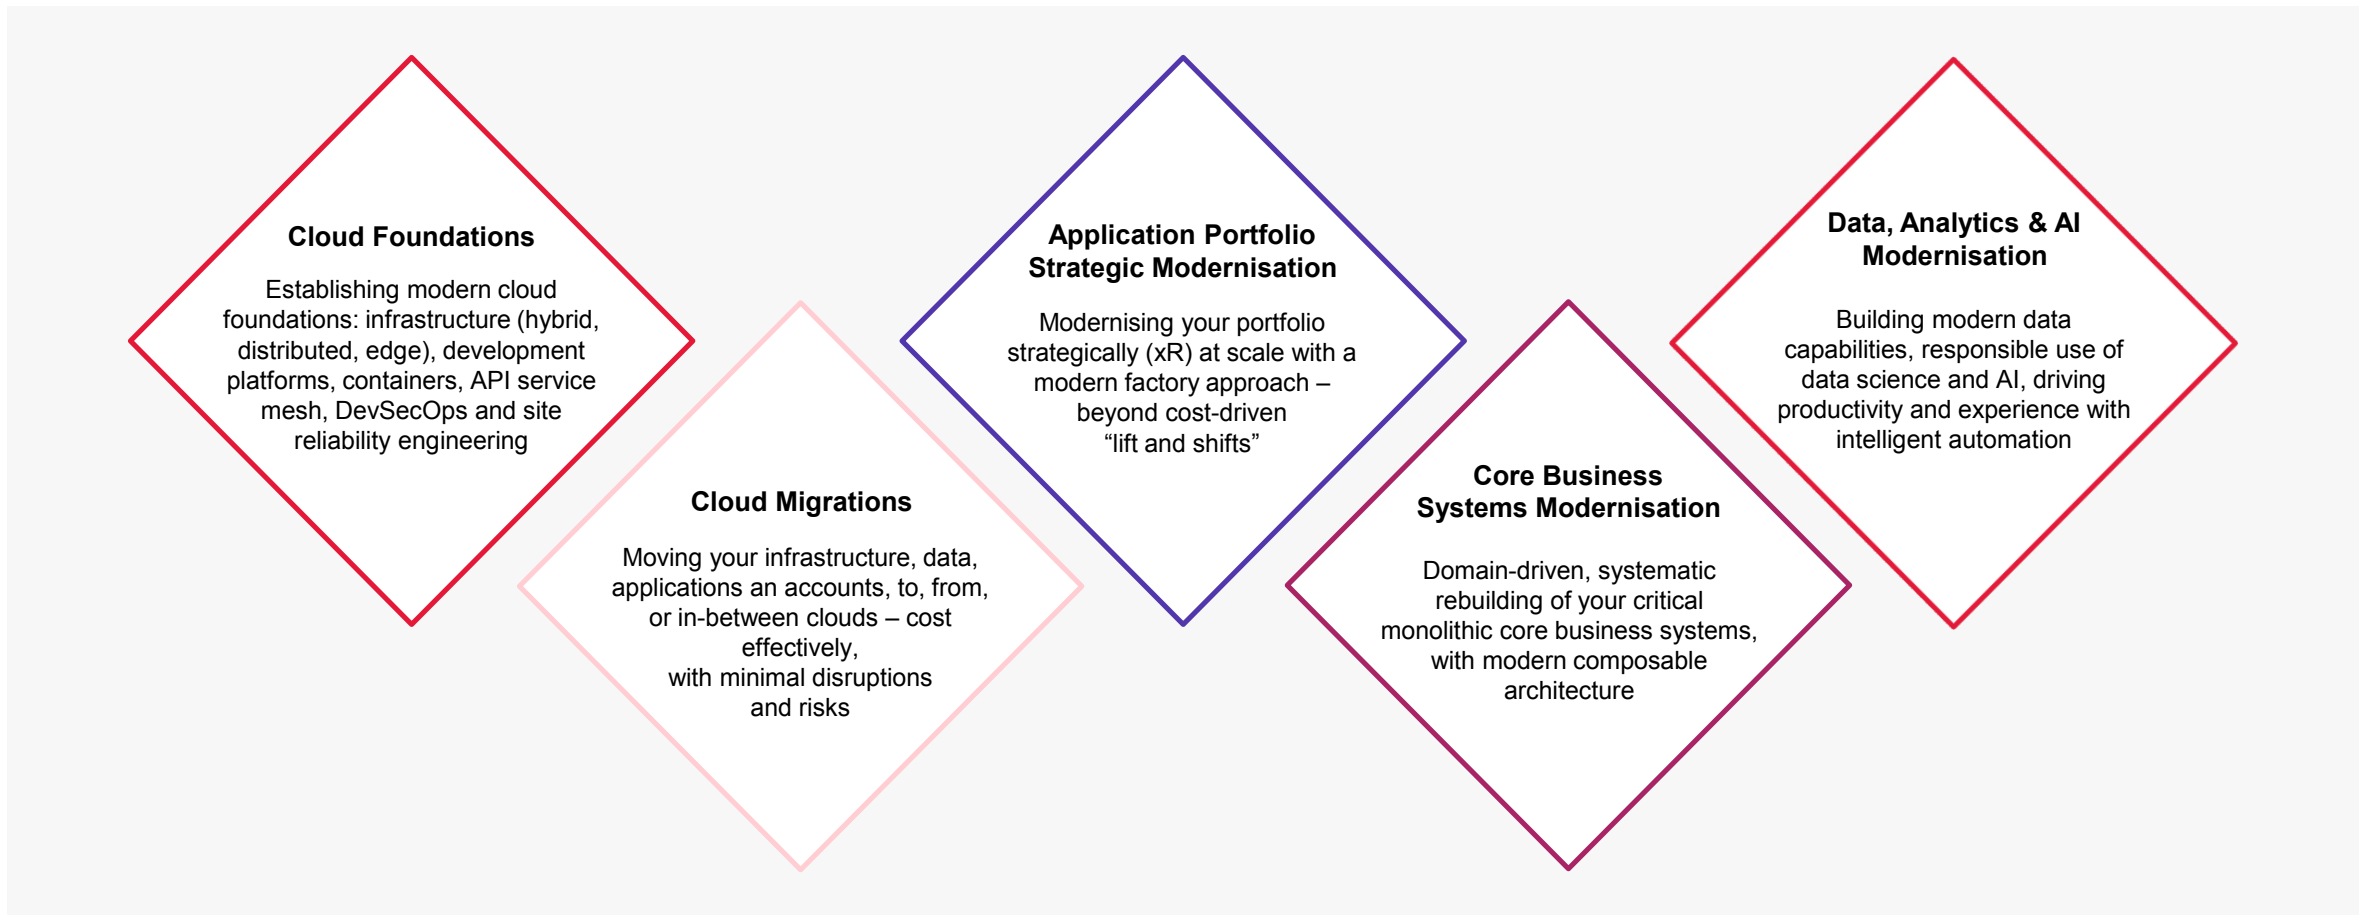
Cloud Foundations

Establishing modern cloud foundations: infrastructure (hybrid, distributed, edge), development platforms, containers, API service mesh, DevSecOps and site reliability engineering

Cloud Migrations

Moving your infrastructure, data, applications an accounts, to, from, or in-between clouds – cost effectively,
with minimal disruptions and risks

Application Portfolio Strategic Modernisation

Modernising your portfolio strategically (xR) at scale with a modern factory approach – beyond cost-driven “lift and shifts”

Core Business Systems Modernisation

Domain-driven, systematic rebuilding of your critical monolithic core business systems, with modern composable architecture

Data, Analytics & AI Modernisation

Building modern data capabilities, responsible use of data science and AI, driving productivity and experience with intelligent automation